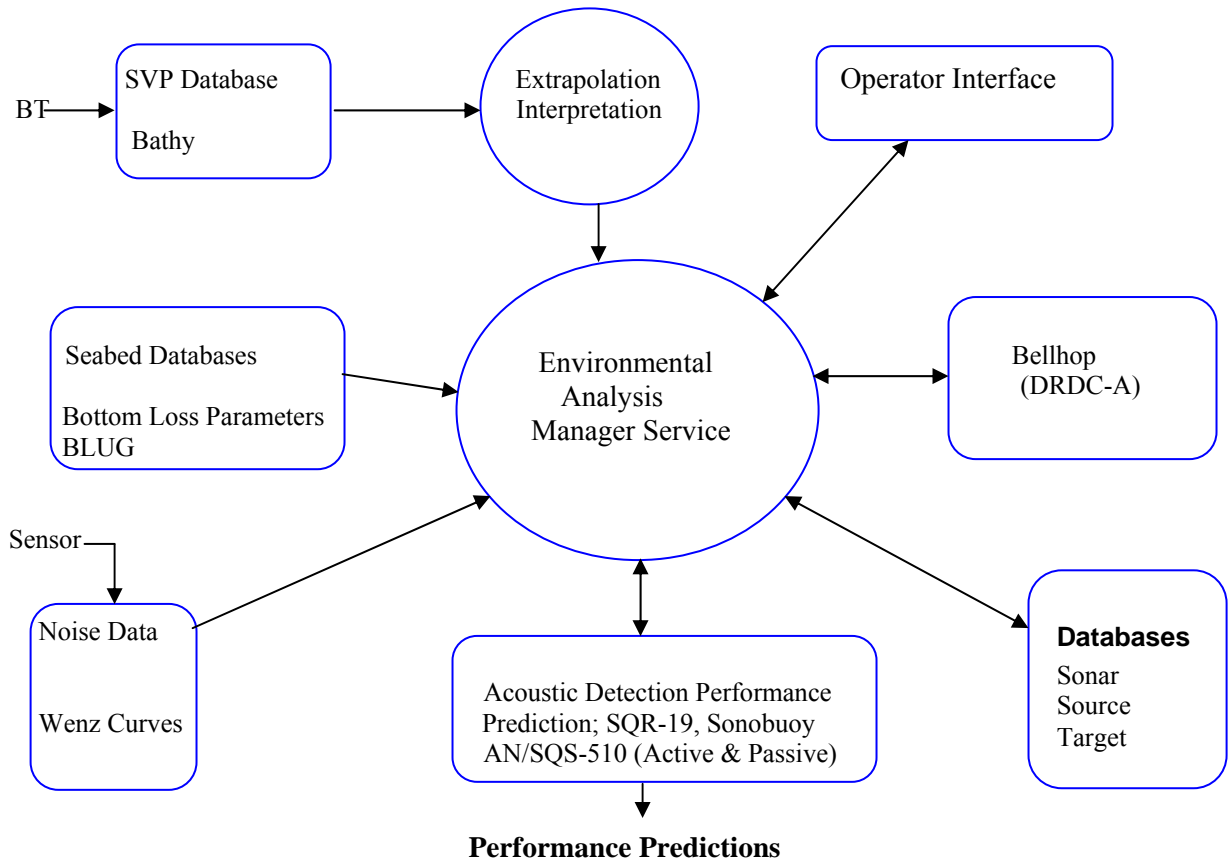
BT

SVP Database

Bathy

Extrapolation Interpretation

Operator Interface

Seabed Databases

Bottom Loss Parameters BLUG

Environmental Analysis Manager Service

Bellhop (DRDC-A)

Sensor

Noise Data

Wenz Curves

Acoustic Detection Performance Prediction; SQR-19, Sonobuoy AN/SQS-510 (Active & Passive)

Databases

Sonar

Source

Target

Performance Predictions